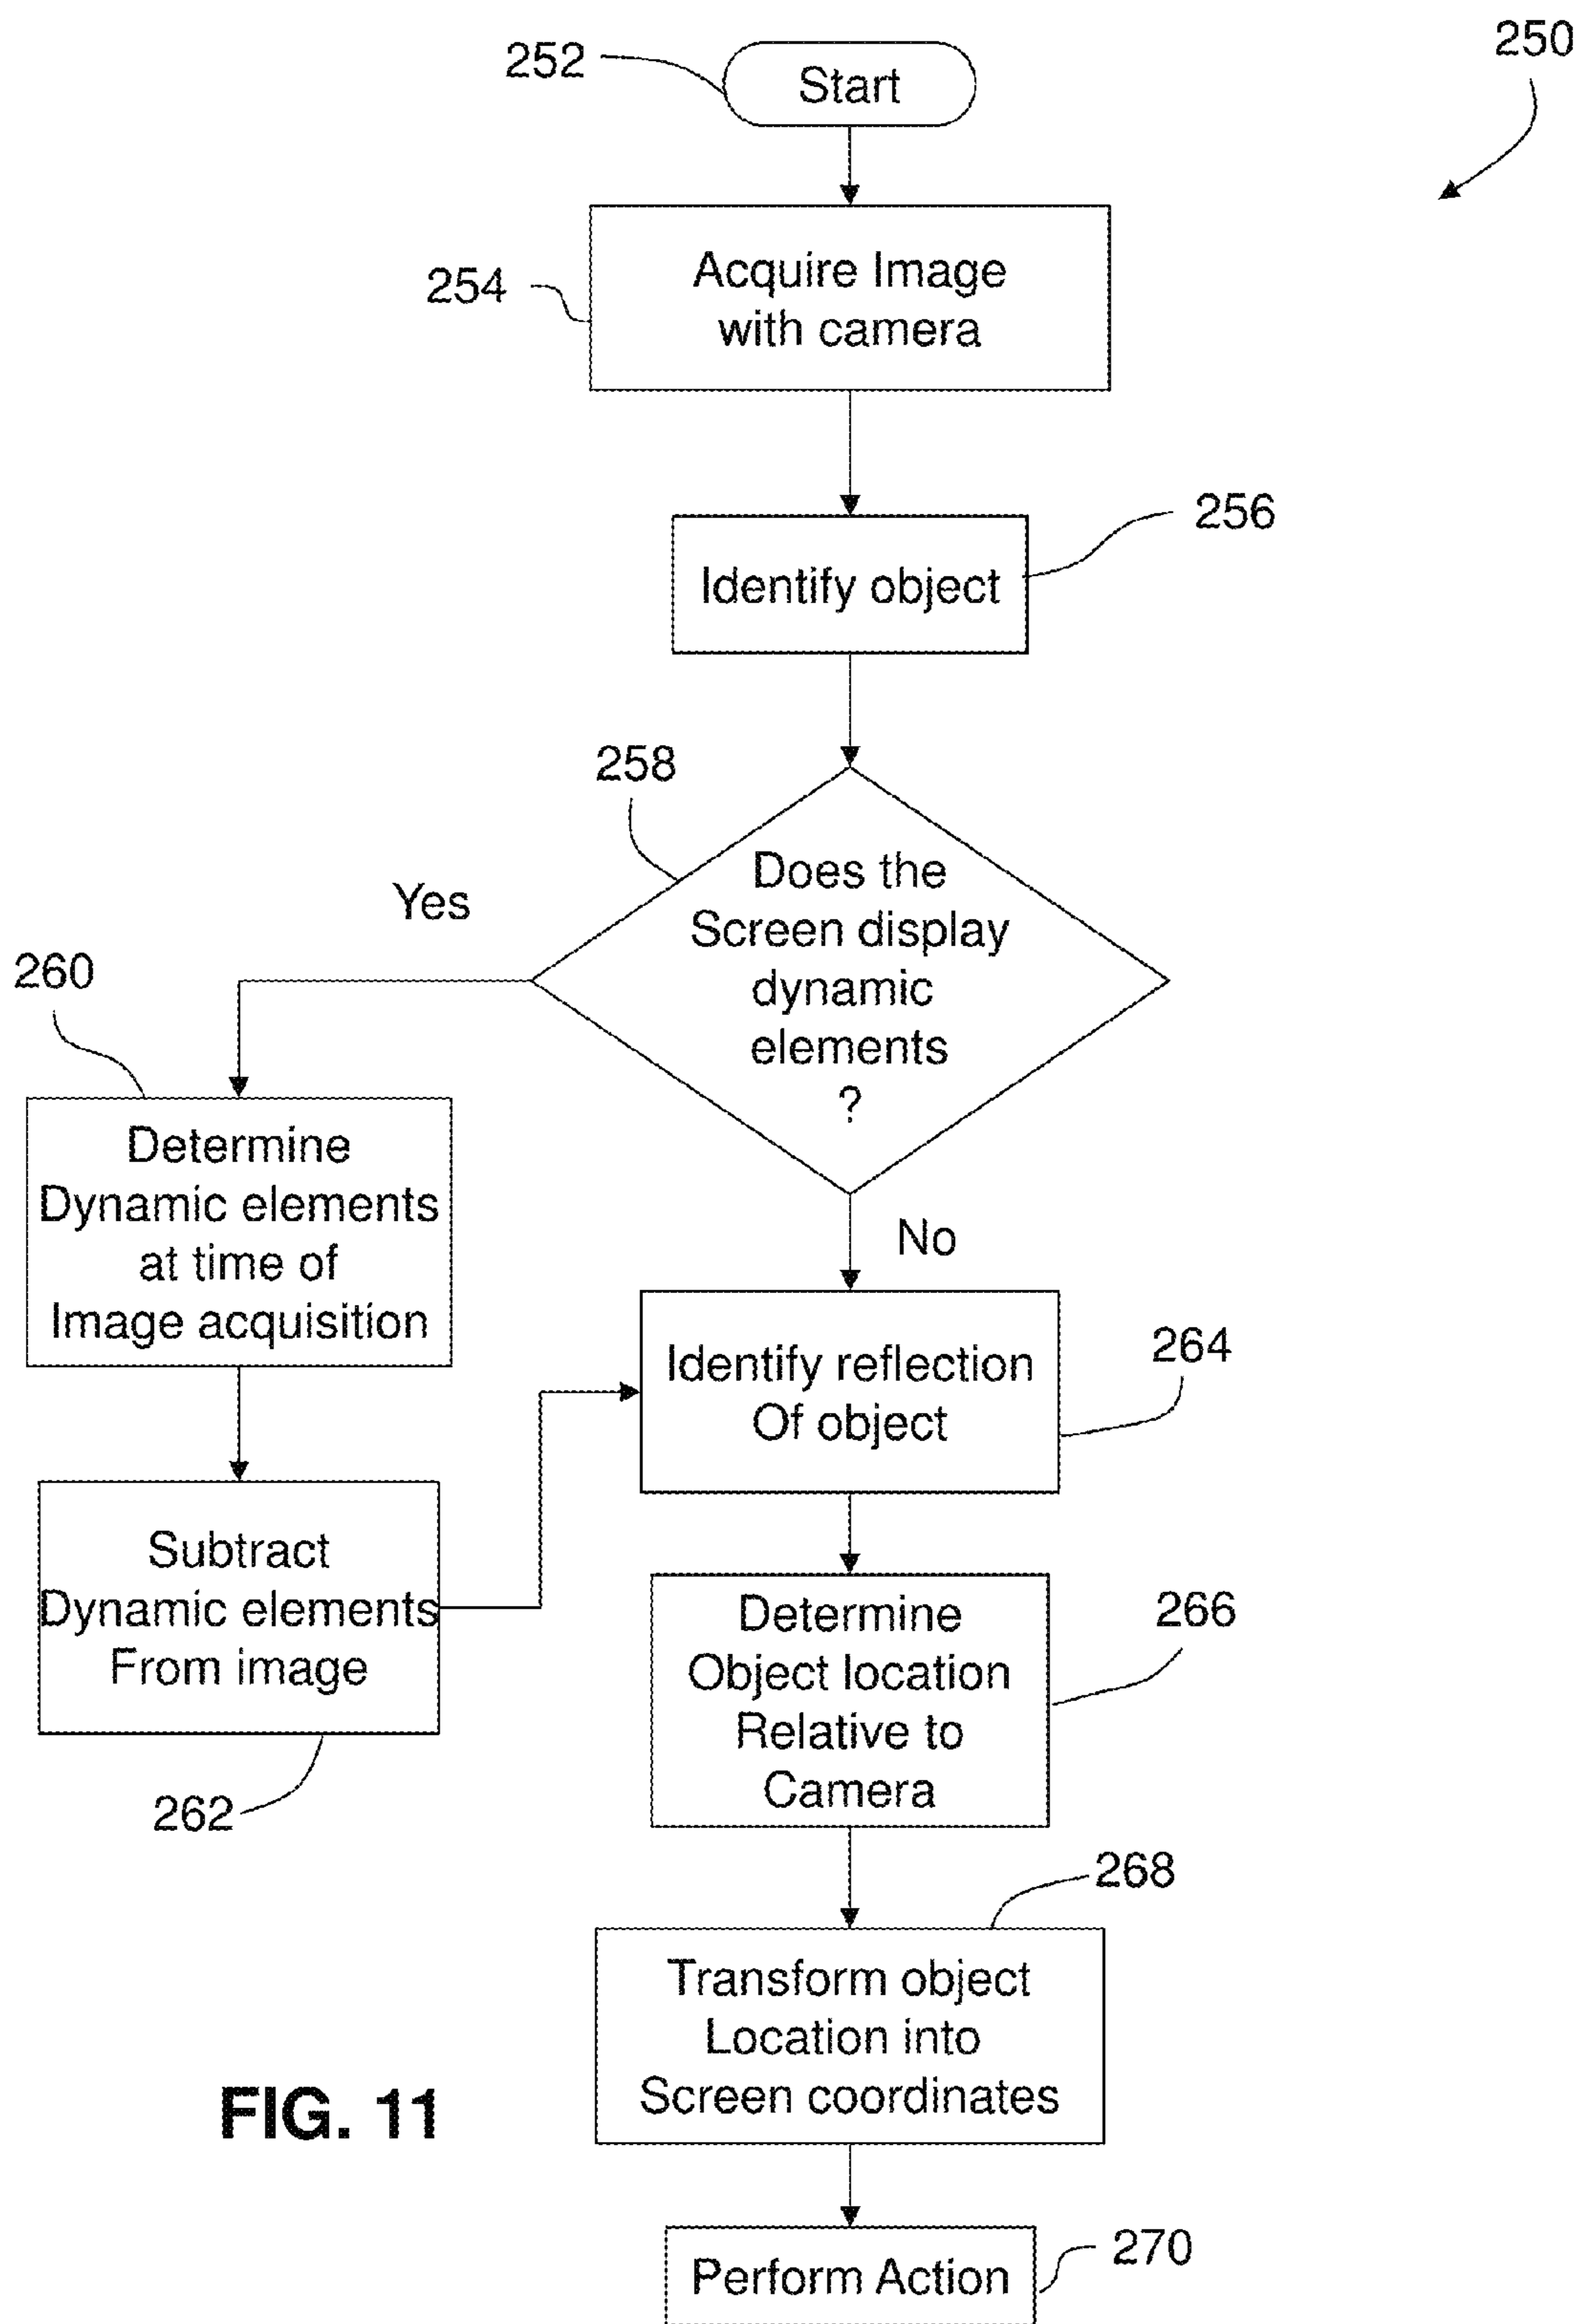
252
Start
250

254
Acquire Image with camera

Identify object
256

258
Does the Screen display dynamic elements ?

Yes

260
Determine Dynamic elements at time of Image acquisition

No

Identify reflection Of object
264

Subtract Dynamic elements From image

262

Determine Object location Relative to Camera
266

268
Transform object Location into Screen coordinates

FIG. 11

Perform Action
270